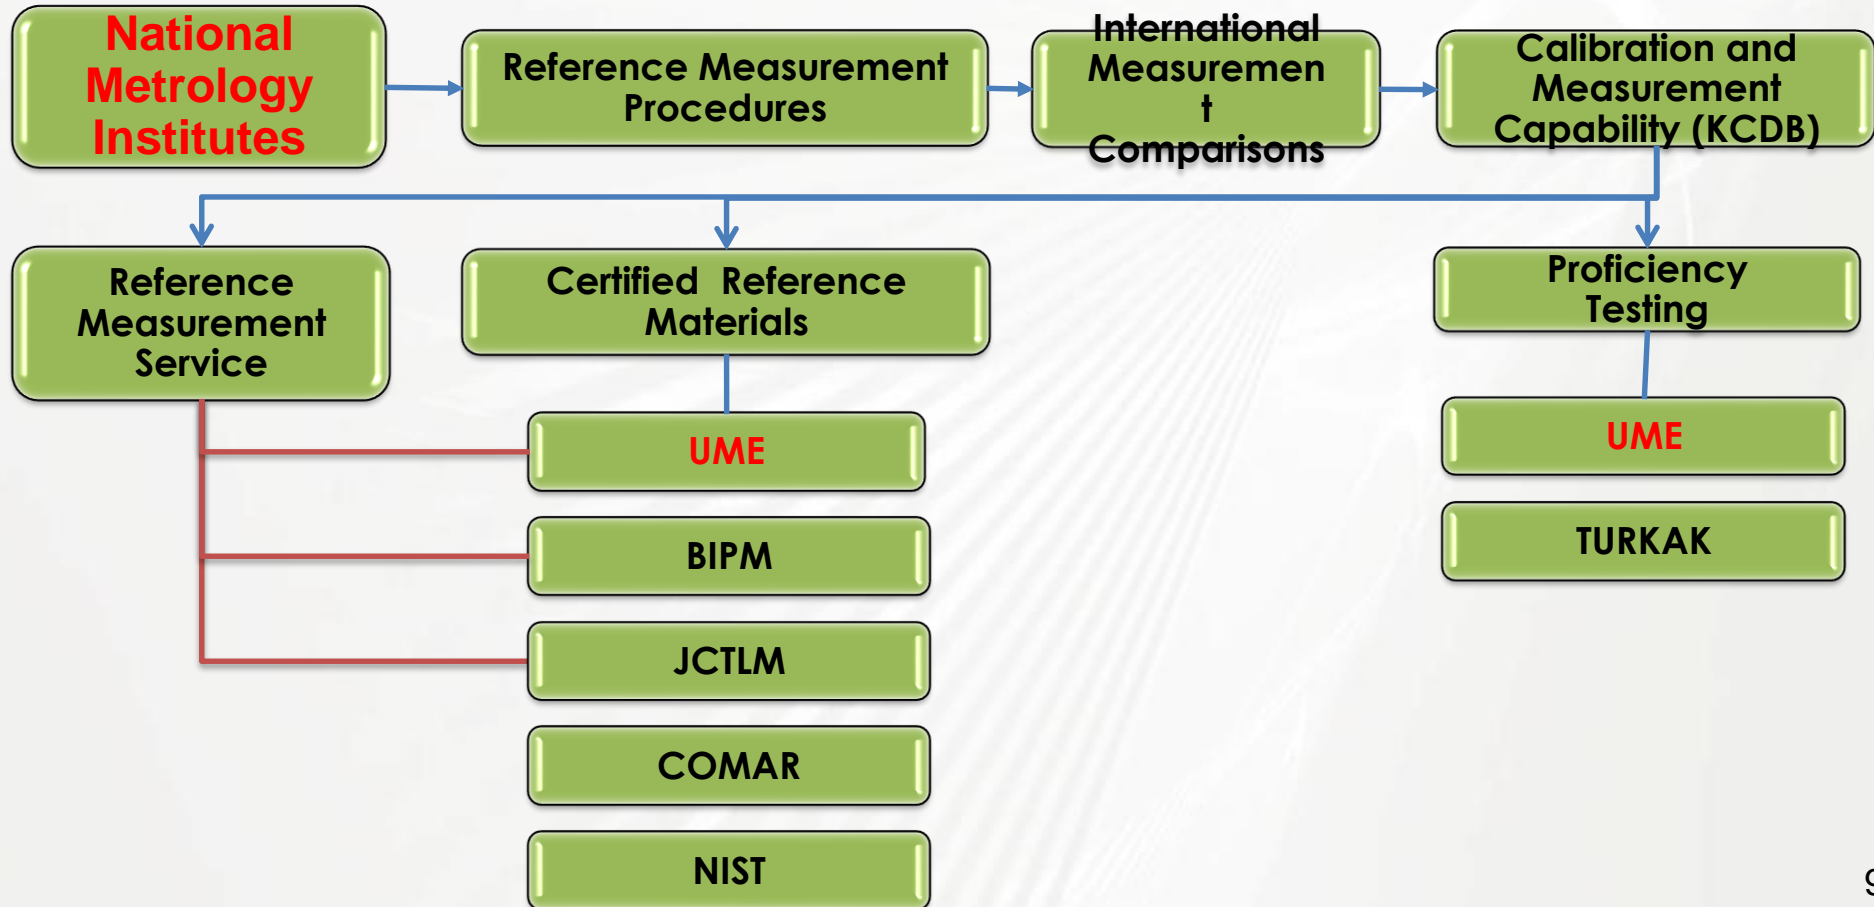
National Metrology Institutes

Reference Measurement Procedures

International Measuremen t Comparisons

Calibration and Measurement Capability (KCDB)

Reference Measurement Service

Certified Reference Materials

Proficiency Testing

UME

BIPM

JCTLM

COMAR

NIST

UME

TURKAK

9